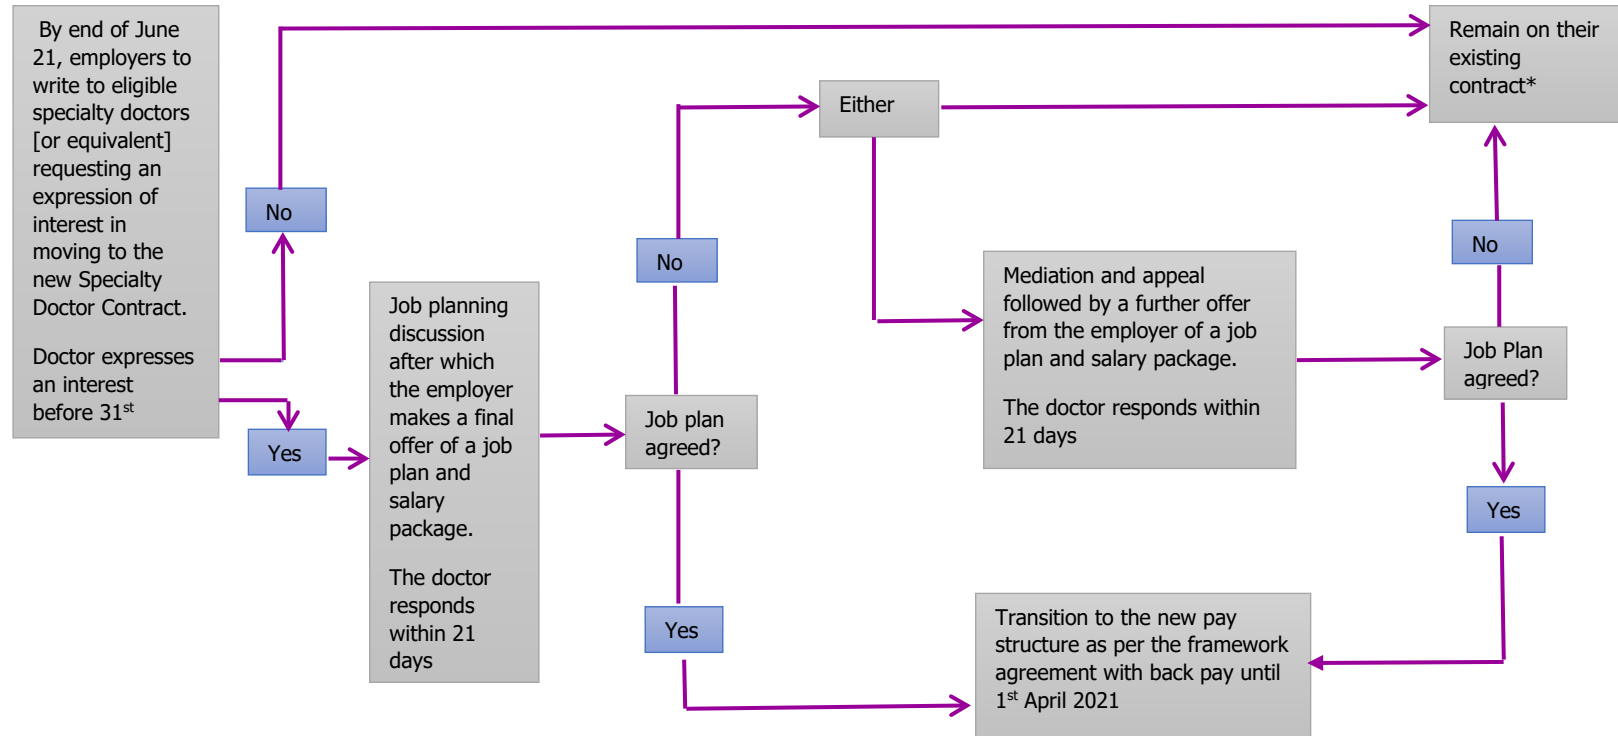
By end of June 21, employers to write to eligible specialty doctors [or equivalent] requesting an expression of interest in moving to the new Specialty Doctor Contract.

Doctor expresses an interest before 31$^{st}$

No

Yes

Remain on their existing contract*

Either

No

Job planning discussion after which the employer makes a final offer of a job plan and salary package.

The doctor responds within 21 days

Job plan agreed?

Yes

Mediation and appeal followed by a further offer from the employer of a job plan and salary package.

The doctor responds within 21 days

No

Job Plan agreed?

Yes

Transition to the new pay structure as per the framework agreement with back pay until 1$^{st}$ April 2021